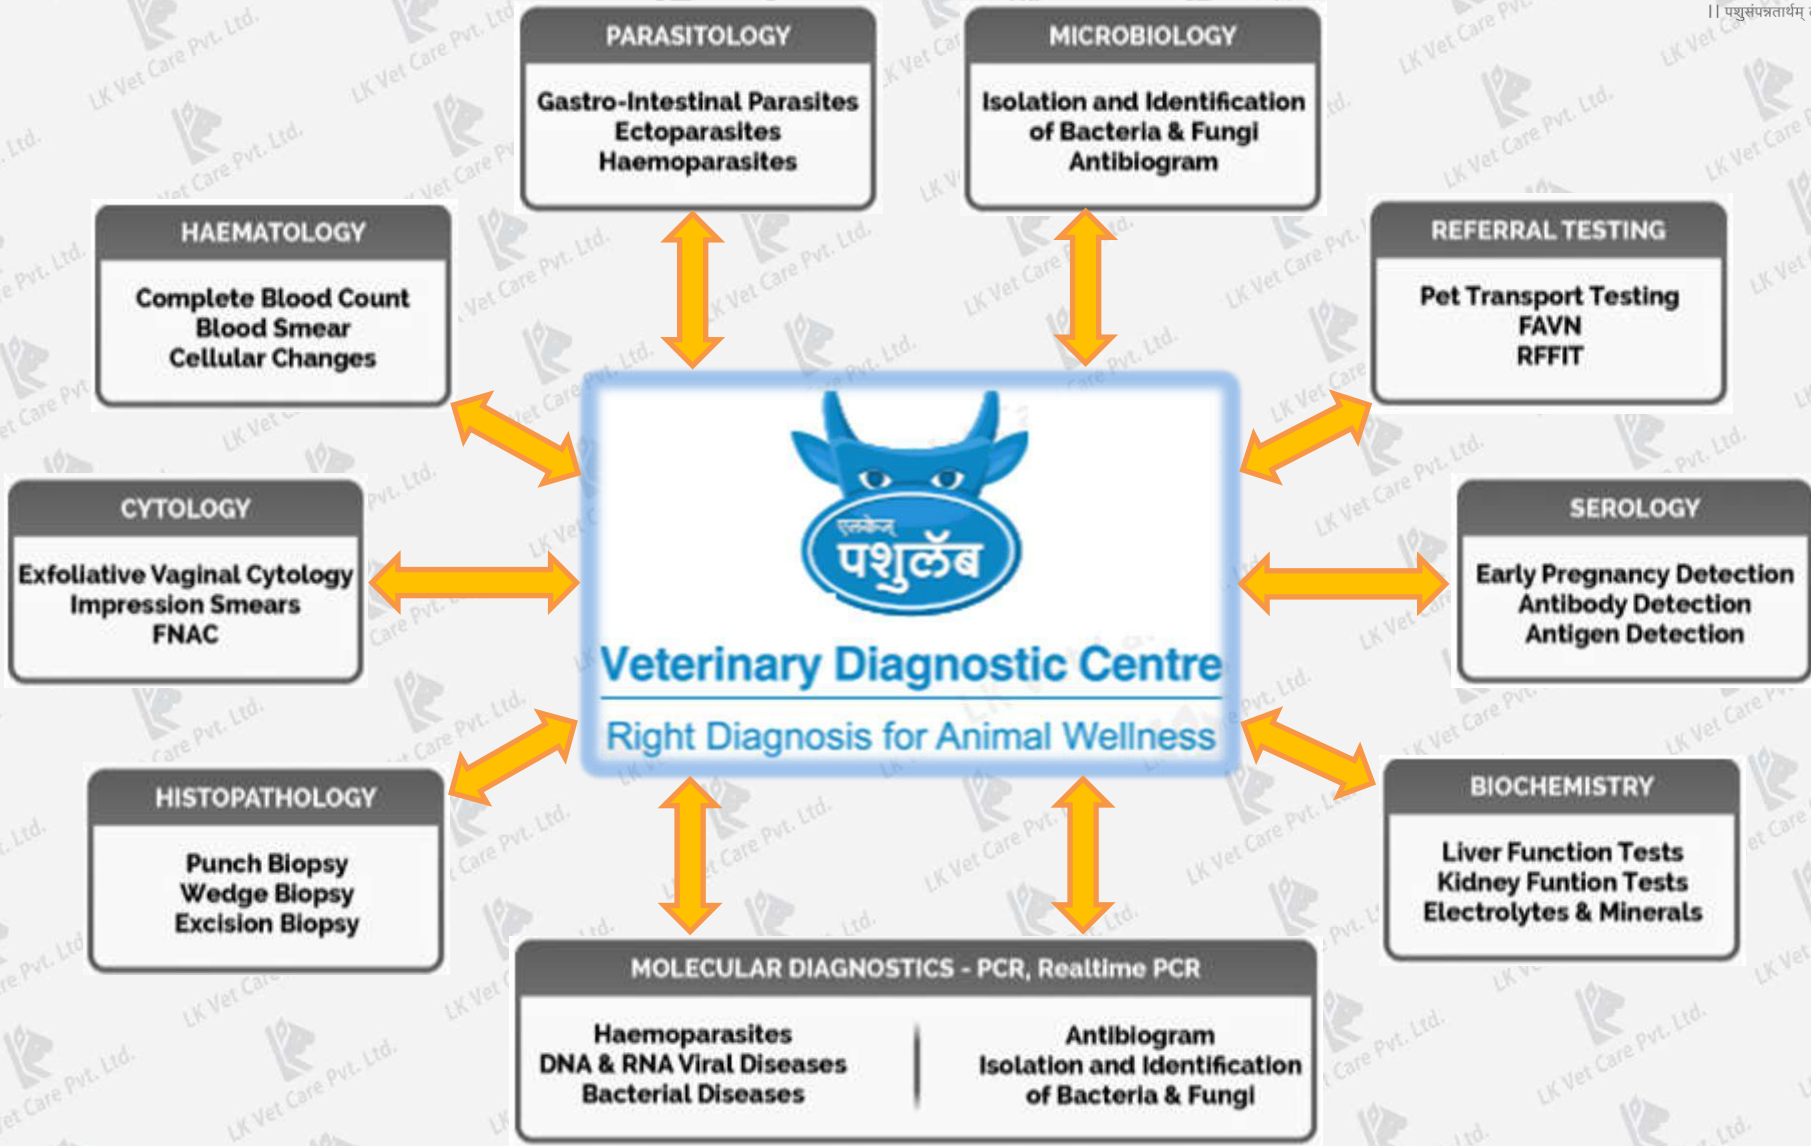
|| पशुसंपन्नतार्थम्

PARASITOLOGY

Gastro-Intestinal Parasites
Ectoparasites
Haemoparasites

MICROBIOLOGY

Isolation and Identification of Bacteria & Fungi
Antibiogram

HAEMATOLOGY

Complete Blood Count
Blood Smear
Cellular Changes

REFERRAL TESTING

Pet Transport Testing
FAVN
RFFIT

CYTOLOGY

Exfoliative Vaginal Cytology
Impression Smears
FNAC

एलकेज
पशुलॅब

Veterinary Diagnostic Centre

Right Diagnosis for Animal Wellness

SEROLOGY

Early Pregnancy Detection
Antibody Detection
Antigen Detection

HISTOPATHOLOGY

Punch Biopsy
Wedge Biopsy
Excision Biopsy

BIOCHEMISTRY

Liver Function Tests
Kidney Funtion Tests
Electrolytes & Minerals

MOLECULAR DIAGNOSTICS - PCR, Realtime PCR

Haemoparasites
DNA & RNA Viral Diseases
Bacterial Diseases

Antibiogram
Isolation and Identification of Bacteria & Fungi

LK Vet Care Pvt. Ltd.